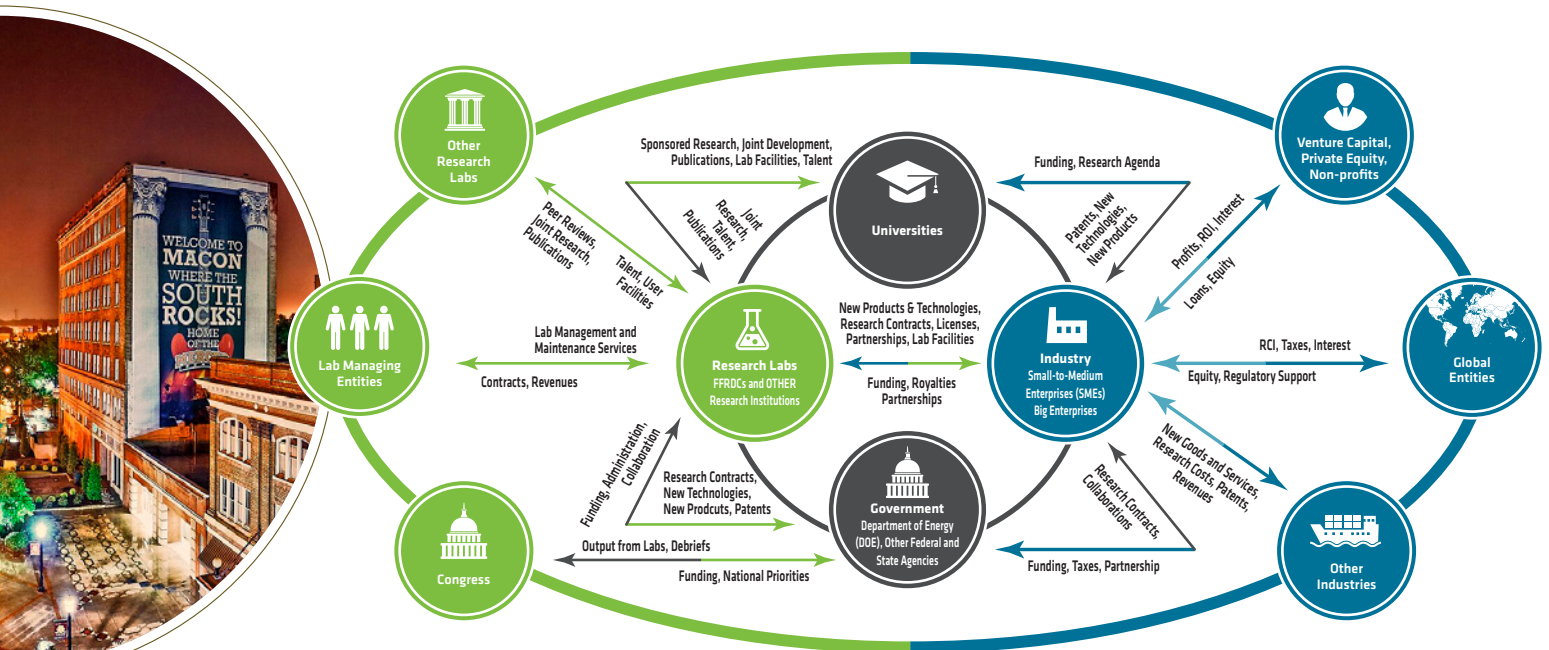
WELCOME TO MACON WHERE THE SOUTH ROCKS! HOME OF THE

Other Research Labs

Sponsored Research, Joint Development, Publications, Lab Facilities, Talent

Universities

Funding, Research Agenda

Venture Capital, Private Equity, Non-profits

Peer Reviews, Joint Research, Publications

Talent, User Facilities

Joint Research, Talent, Publications

Patents, New Technologies, New Products

Profits, ROI, Interest

Loans, Equity

Lab Managing Entities

Lab Management and Maintenance Services

Contracts, Revenues

Research Labs
FFRDCs and OTHER Research Institutions

New Products & Technologies, Research Contracts, Licenses, Partnerships, Lab Facilities

Funding, Royalties Partnerships

Industry
Small-to-Medium Enterprises (SMEs)
Big Enterprises

RCI, Taxes, Interest

Equity, Regulatory Support

Global Entities

Funding, Administration, Collaboration

Research Contracts, New Technologies, New Prodcuts, Patents

Research Contracts, Collaborations

New Goods and Services, Research Costs, Patents, Revenues

Congress

Output from Labs, Debriefs

Funding, National Priorities

Government
Department of Energy (DOE), Other Federal and State Agencies

Funding, Taxes, Partnership

Other Industries